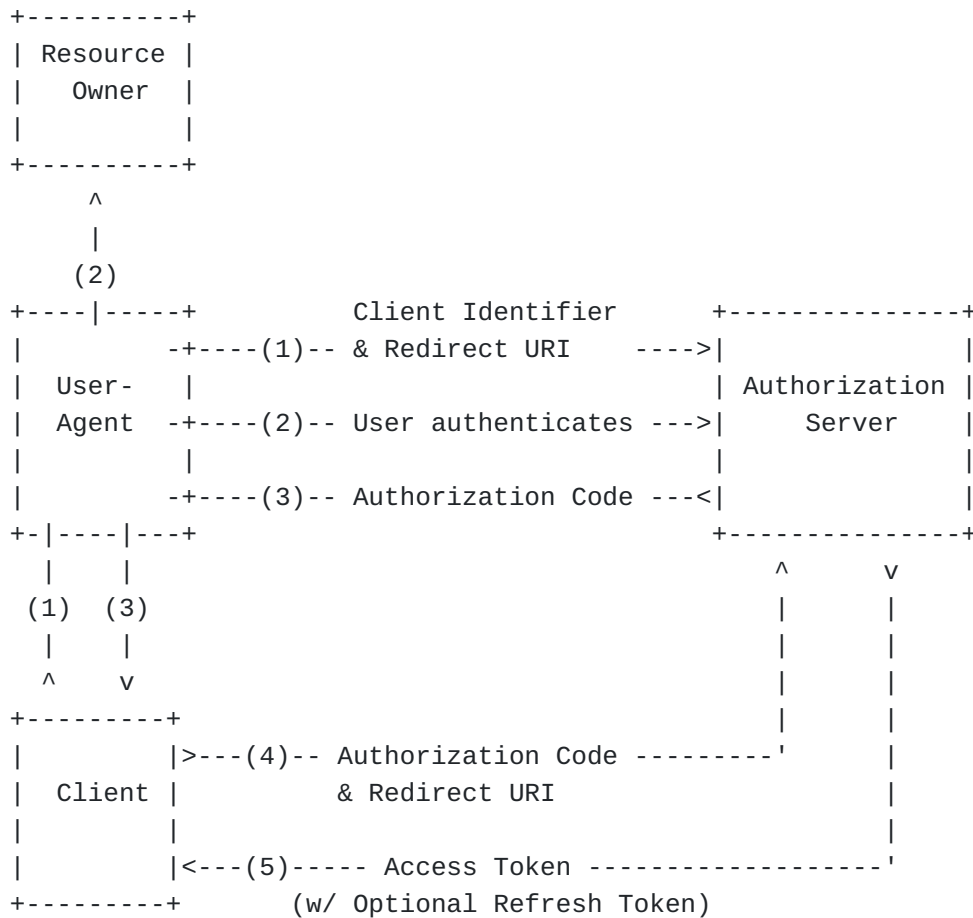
Resource Owner

(2)

Client Identifier

(1)

& Redirect URI

User-Agent

Authorization Server

(2)

User authenticates

(3)

Authorization Code

(1)

(3)

Client

(4)

Authorization Code

& Redirect URI

(5)

Access Token

(w/ Optional Refresh Token)